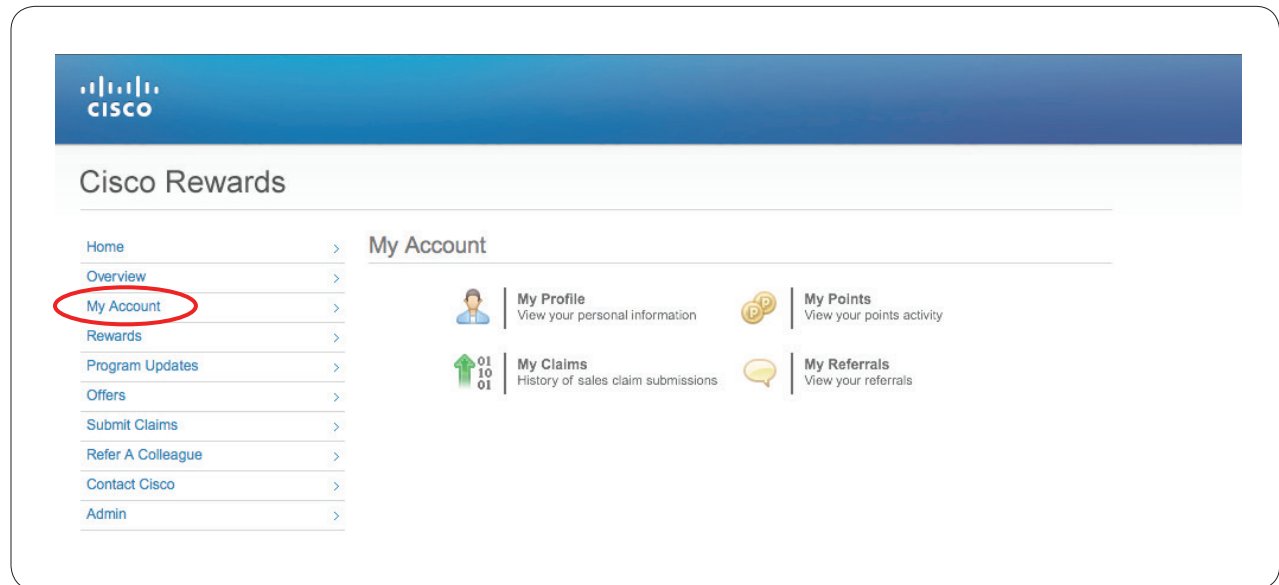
cisco

Cisco Rewards

Home >
Overview >
My Account >
Rewards >
Program Updates >
Offers >
Submit Claims >
Refer A Colleague >
Contact Cisco >
Admin >

My Account

My Profile
View your personal information

My Points
View your points activity

01
10
01

My Claims
History of sales claim submissions

My Referrals
View your referrals